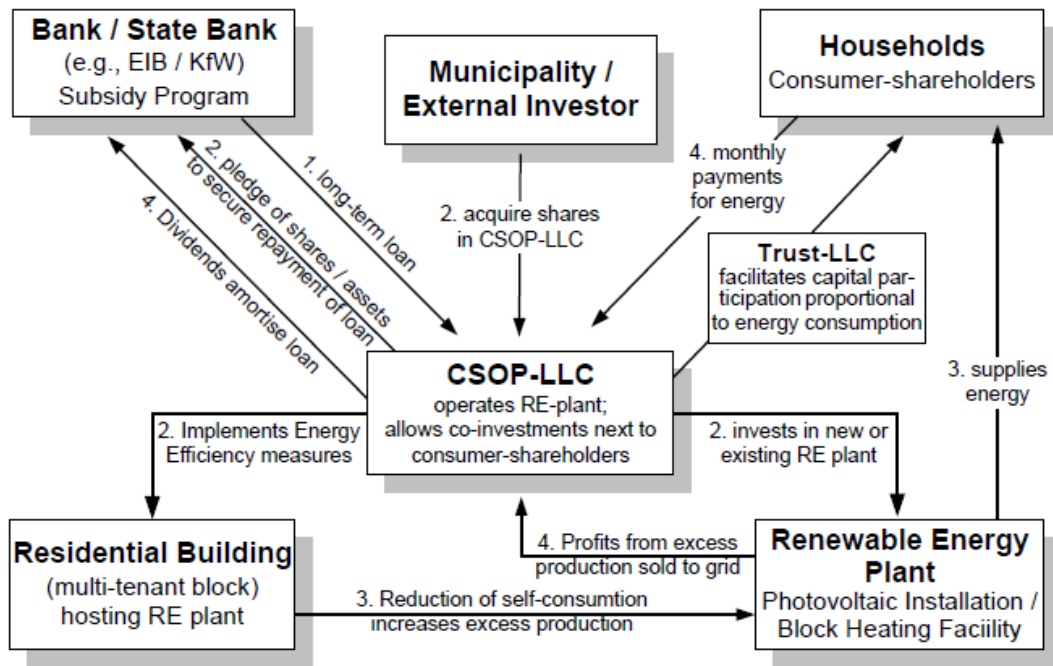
Bank / State Bank
(e.g., EIB / KfW)
Subsidy Program

Municipality / External Investor

Households
Consumer-shareholders

1. long-term loan

2. pledge of shares / assets to secure repayment of loan

4. Dividends amortise loan

2. acquire shares in CSOP-LLC

4. monthly payments for energy

Trust-LLC
facilitates capital participation proportional to energy consumption

3. supplies energy

CSOP-LLC
operates RE-plant; allows co-investments next to consumer-shareholders

2. Implements Energy Efficiency measures

2. invests in new or existing RE plant

Residential Building
(multi-tenant block) hosting RE plant

4. Profits from excess production sold to grid

Renewable Energy Plant
Photovoltaic Installation / Block Heating Faciility

3. Reduction of self-consumtion increases excess production